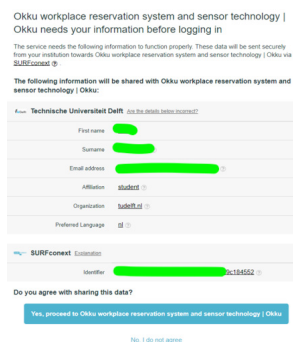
Okku workplace reservation system and sensor technology | Okku needs your information before logging in

The service needs the following information to function properly. These data will be sent securely from your institution towards Okku workplace reservation system and sensor technology | Okku via SURFconext

The following information will be shared with Okku workplace reservation system and sensor technology | Okku:

Technische Universiteit Delft Are the details below incorrect?

| | |
|---|---|
| First name | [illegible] |
| Surname | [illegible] |
| Email address | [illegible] |
| Affiliation | student |
| Organization | tudelft.nl |
| Preferred Language | nl |

SURFconext Explanation

| | |
|---|---|
| Identifier | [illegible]9c184552 |

Do you agree with sharing this data?

Yes, proceed to Okku workplace reservation system and sensor technology | Okku

No, I do not agree